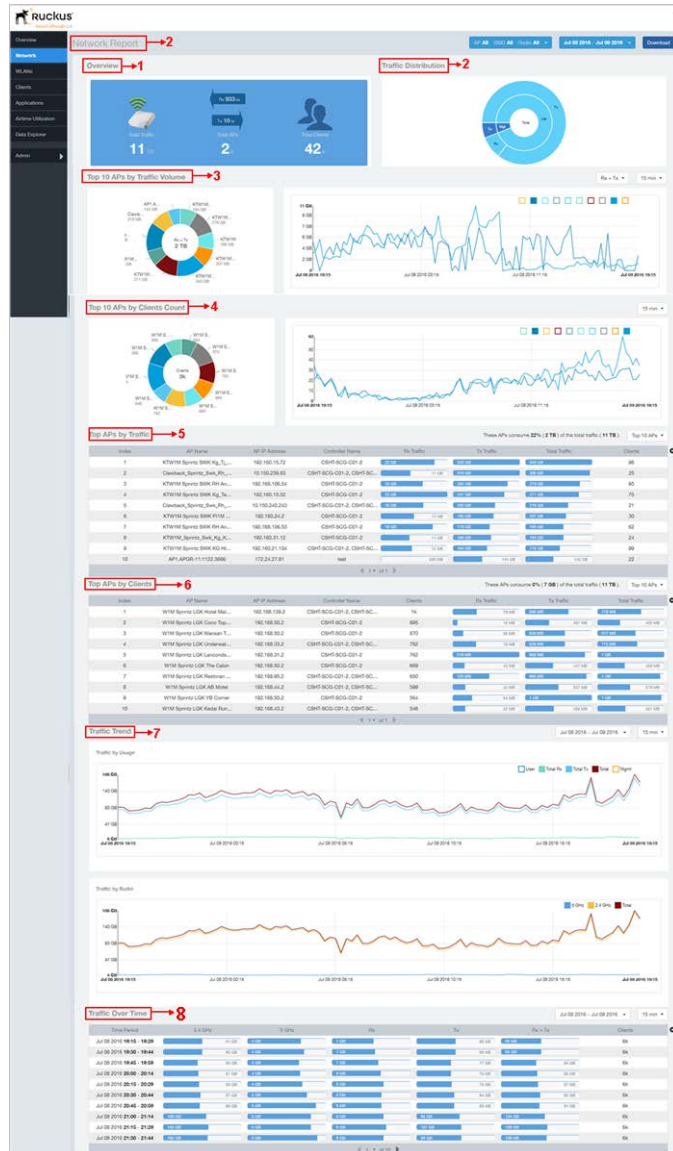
Ruckus

Overview
Network
WLANs
Clients
Applications
Airtime Utilization
Data Explorer
Admin

Network Report 2

AP All SSID All Radio All
Jul 08 2016 - Jul 09 2016
Download

Overview 1

Traffic Distribution 2

Total Traffic 11 TB
Total APs 2
Total Clients 42

Top 10 APs by Traffic Volume 3

Rx + Tx
15 min

2 TB

Jul 08 2016 19:15
Jul 08 2016 20:16
Jul 09 2016 11:16
Jul 09 2016 19:15

Top 10 APs by Clients Count 4

15 min

Clients 8k

Jul 08 2016 19:15
Jul 08 2016 20:16
Jul 09 2016 11:16
Jul 09 2016 19:15

Top APs by Traffic 5

These APs consume 22% ( 2 TB ) of the total traffic ( 11 TB ).
Top 10 APs

| Index | AP Name | AP IP Address | Controller Name | Rx Traffic | Tx Traffic | Total Traffic | Clients |
|---|---|---|---|---|---|---|---|
| 1 | KTWYM Sprintz SWK Kg_Tj_... | 192.160.15.72 | CSHT-SCG-C01-2 | | | | 86 |
| 2 | Clawback_Sprintz_Swk_Rh_... | 10.150.239.60 | CSHT-SCG-C01-2, CSHT-SC... | | | | 25 |
| 3 | KTWYM Sprintz SWK RH An... | 192.168.106.54 | CSHT-SCG-C01-2 | | | | 65 |
| 4 | KTWYM Sprintz SWK Kg_Ta... | 192.160.10.32 | CSHT-SCG-C01-2 | | | | 75 |
| 5 | Clawback_Sprintz_Swk_Rh_... | 10.150.243.243 | CSHT-SCG-C01-2, CSHT-SC... | | | | 21 |
| 6 | KTWYM Sprintz SWK RYM ... | 192.160.24.2 | CSHT-SCG-C01-2 | | | | 30 |
| 7 | KTWYM Sprintz SWK RH An... | 192.168.106.53 | CSHT-SCG-C01-2 | | | | 62 |
| 8 | KTWYM_Sprintz_Swk_Kg_K... | 192.160.01.12 | CSHT-SCG-C01-2 | | | | 24 |
| 9 | KTWYM Sprintz SWK KG Hi... | 192.160.21.104 | CSHT-SCG-C01-2 | | | | 99 |
| 10 | AP1.APGR-11:122.3666 | 172.24.27.81 | test | | | | 22 |

Top APs by Clients 6

These APs consume 0% ( 7 GB ) of the total traffic ( 11 TB ).
Top 10 APs

| Index | AP Name | AP IP Address | Controller Name | Clients | Rx Traffic | Tx Traffic | Total Traffic |
|---|---|---|---|---|---|---|---|
| 1 | W1M Sprintz LGK Hotel Mal... | 192.168.139.2 | CSHT-SCG-C01-2, CSHT-SC... | 1k | | | |
| 2 | W1M Sprintz LGK Coco Top... | 192.168.50.2 | CSHT-SCG-C01-2 | 885 | | | |
| 3 | W1M Sprintz LGK Warisan T... | 192.168.50.2 | CSHT-SCG-C01-2 | 870 | | | |
| 4 | W1M Sprintz LGK Underwat... | 192.168.33.2 | CSHT-SCG-C01-2, CSHT-SC... | 792 | | | |
| 5 | W1M Sprintz LGK Langcondo... | 192.168.31.2 | CSHT-SCG-C01-2 | 762 | | | |
| 6 | W1M Sprintz LGK The Cabin | 192.168.60.2 | CSHT-SCG-C01-2 | 669 | | | |
| 7 | W1M Sprintz LGK Restoran ... | 192.168.65.2 | CSHT-SCG-C01-2, CSHT-SC... | 650 | | | |
| 8 | W1M Sprintz LGK AB Motel | 192.168.44.2 | CSHT-SCG-C01-2, CSHT-SC... | 599 | | | |
| 9 | W1M Sprintz LGK YB Corner | 192.168.50.2 | CSHT-SCG-C01-2 | 564 | | | |
| 10 | W1M Sprintz LGK Kedai Run... | 192.168.43.2 | CSHT-SCG-C01-2, CSHT-SC... | 548 | | | |

Traffic Trend 7

Jul 08 2016 - Jul 09 2016
15 min

Traffic by Usage

User Total Rx Total Tx Total Mgmt

Jul 08 2016 19:15
Jul 08 2016 20:16
Jul 09 2016 11:16
Jul 09 2016 19:15

Traffic by Radio

5 GHz 2.4 GHz Total

Jul 08 2016 19:15
Jul 08 2016 20:16
Jul 09 2016 11:16
Jul 09 2016 19:15

Traffic Over Time 8

Jul 08 2016 - Jul 09 2016
15 min

| Time Period | 2.4 GHz | 5 GHz | Rx | Tx | Rx + Tx | Clients |
|---|---|---|---|---|---|---|
| Jul 08 2016 19:15 - 19:29 | | | | | | 6k |
| Jul 08 2016 19:30 - 19:44 | | | | | | 6k |
| Jul 08 2016 19:45 - 19:59 | | | | | | 6k |
| Jul 08 2016 20:00 - 20:14 | | | | | | 6k |
| Jul 08 2016 20:15 - 20:29 | | | | | | 6k |
| Jul 08 2016 20:30 - 20:44 | | | | | | 6k |
| Jul 08 2016 20:45 - 20:59 | | | | | | 6k |
| Jul 08 2016 21:00 - 21:14 | | | | | | 6k |
| Jul 08 2016 21:15 - 21:29 | | | | | | 6k |
| Jul 08 2016 21:30 - 21:44 | | | | | | 6k |